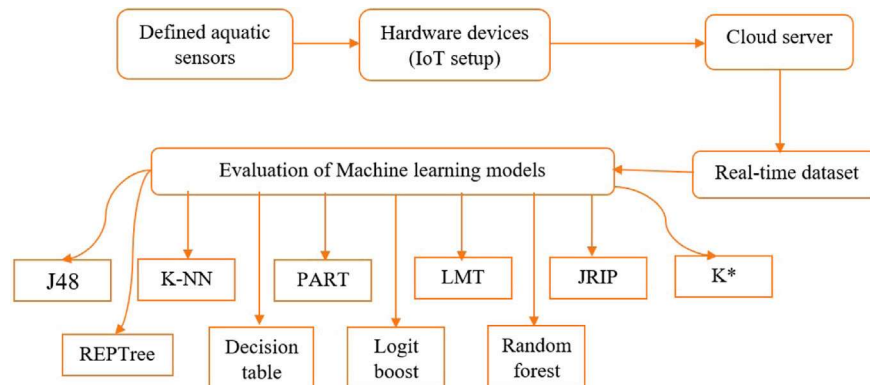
Defined aquatic sensors

Hardware devices (IoT setup)

Cloud server

Real-time dataset

Evaluation of Machine learning models

J48

K-NN

PART

LMT

JRIP

K*

REPTree

Decision table

Logit boost

Random forest